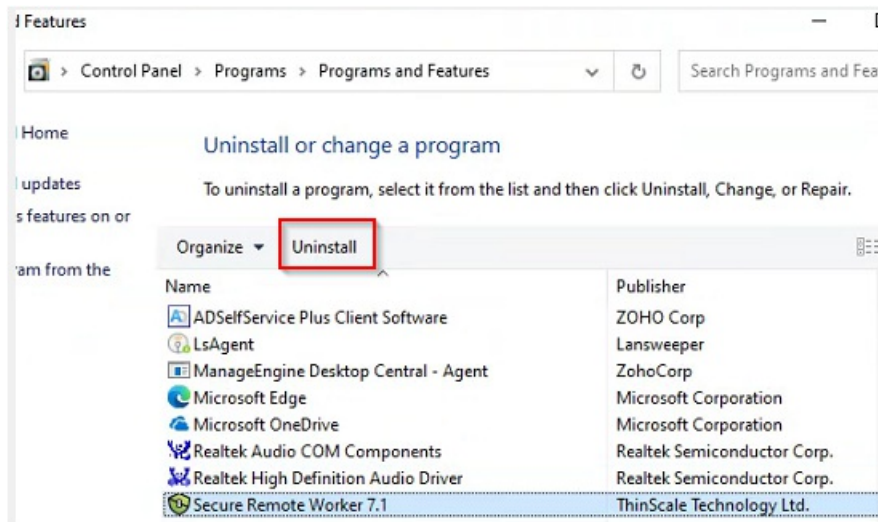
d Features

Control Panel > Programs > Programs and Features

Search Programs and Fea

Home

updates

s features on or

ram from the

Uninstall or change a program

To uninstall a program, select it from the list and then click Uninstall, Change, or Repair.

Organize ▾ Uninstall

| Name | Publisher |
|---|---|
| ADSelfService Plus Client Software | ZOHO Corp |
| LsAgent | Lansweeper |
| ManageEngine Desktop Central - Agent | ZohoCorp |
| Microsoft Edge | Microsoft Corporation |
| Microsoft OneDrive | Microsoft Corporation |
| Realtek Audio COM Components | Realtek Semiconductor Corp. |
| Realtek High Definition Audio Driver | Realtek Semiconductor Corp. |
| Secure Remote Worker 7.1 | ThinScale Technology Ltd. |